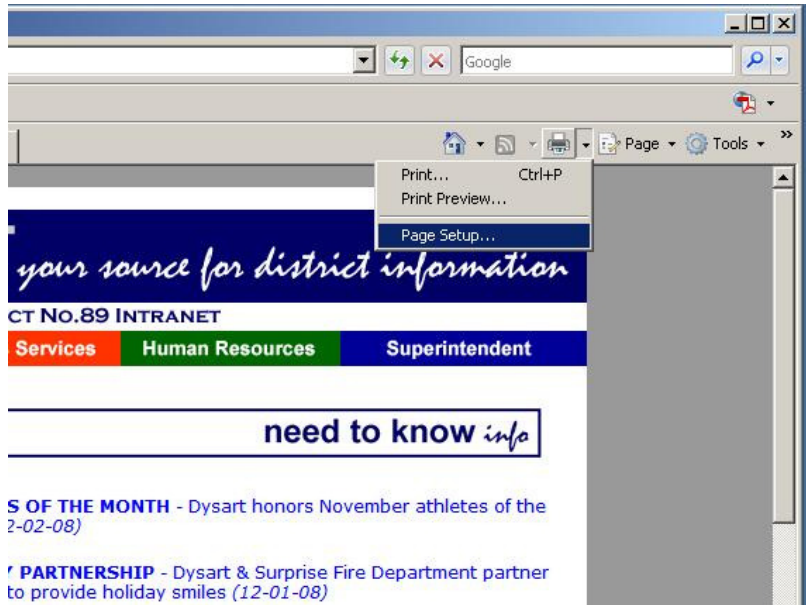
Google

Page ▾ Tools ▾

Print... Ctrl+P
Print Preview...
Page Setup...

your source for district information

CT NO.89 INTRANET

Services Human Resources Superintendent

need to know info

S OF THE MONTH - Dysart honors November athletes of the 2-02-08)

PARTNERSHIP - Dysart & Surprise Fire Department partner to provide holiday smiles (12-01-08)